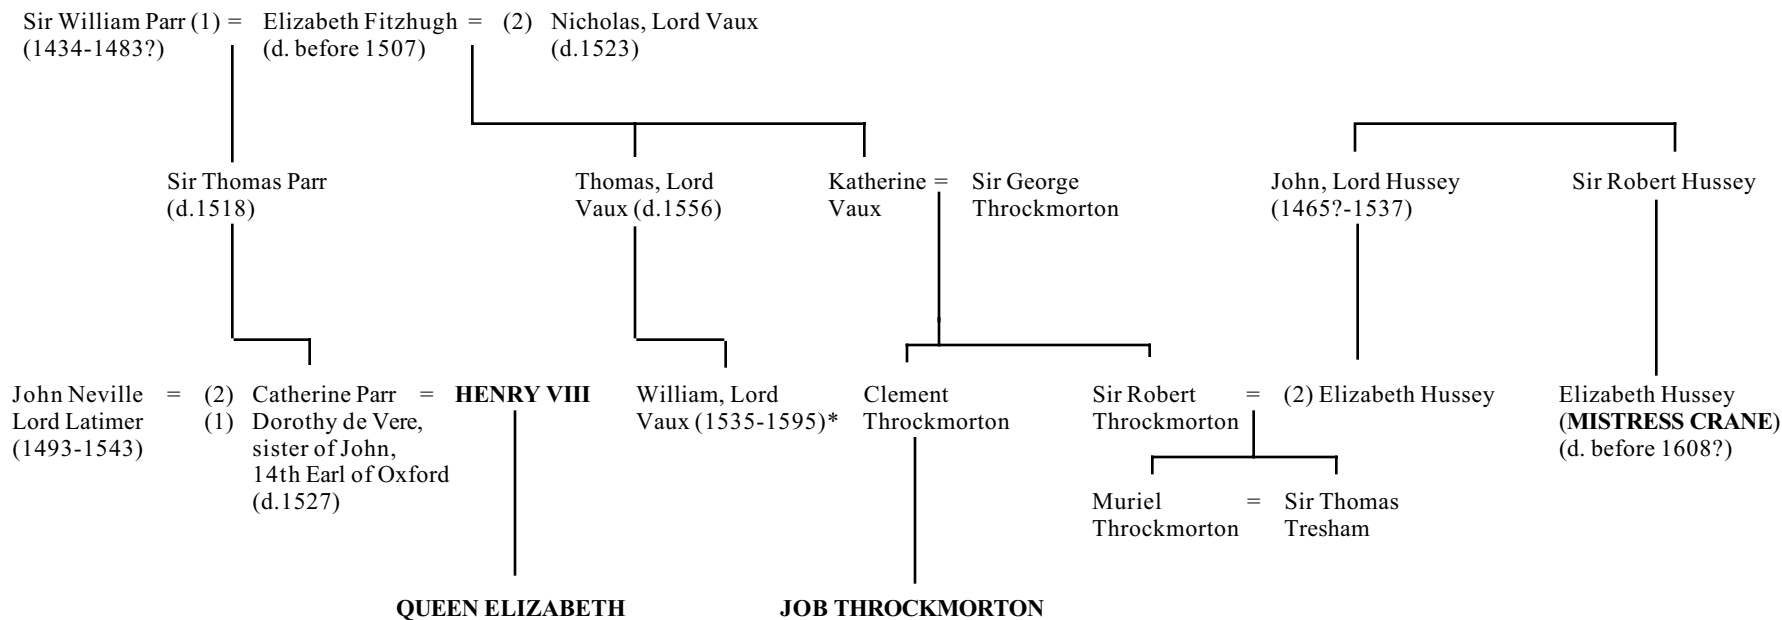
Sir William Parr (1) = Elizabeth Fitzhugh = (2) Nicholas, Lord Vaux
(1434-1483?) (d. before 1507) (d.1523)

Sir Thomas Parr
(d.1518)

Thomas, Lord Vaux (d.1556)

Katherine Vaux = Sir George Throckmorton

John, Lord Hussey
(1465?-1537)

Sir Robert Hussey

John Neville Lord Latimer (1493-1543) = (2) Catherine Parr = **HENRY VIII**
(1) Dorothy de Vere, sister of John, 14th Earl of Oxford (d.1527)

William, Lord Vaux (1535-1595)*

Clement Throckmorton

Sir Robert Throckmorton = (2) Elizabeth Hussey

Elizabeth Hussey
(**MISTRESS CRANE**)
(d. before 1608?)

Muriel Throckmorton = Sir Thomas Tresham

**QUEEN ELIZABETH**

**JOB THROCKMORTON**